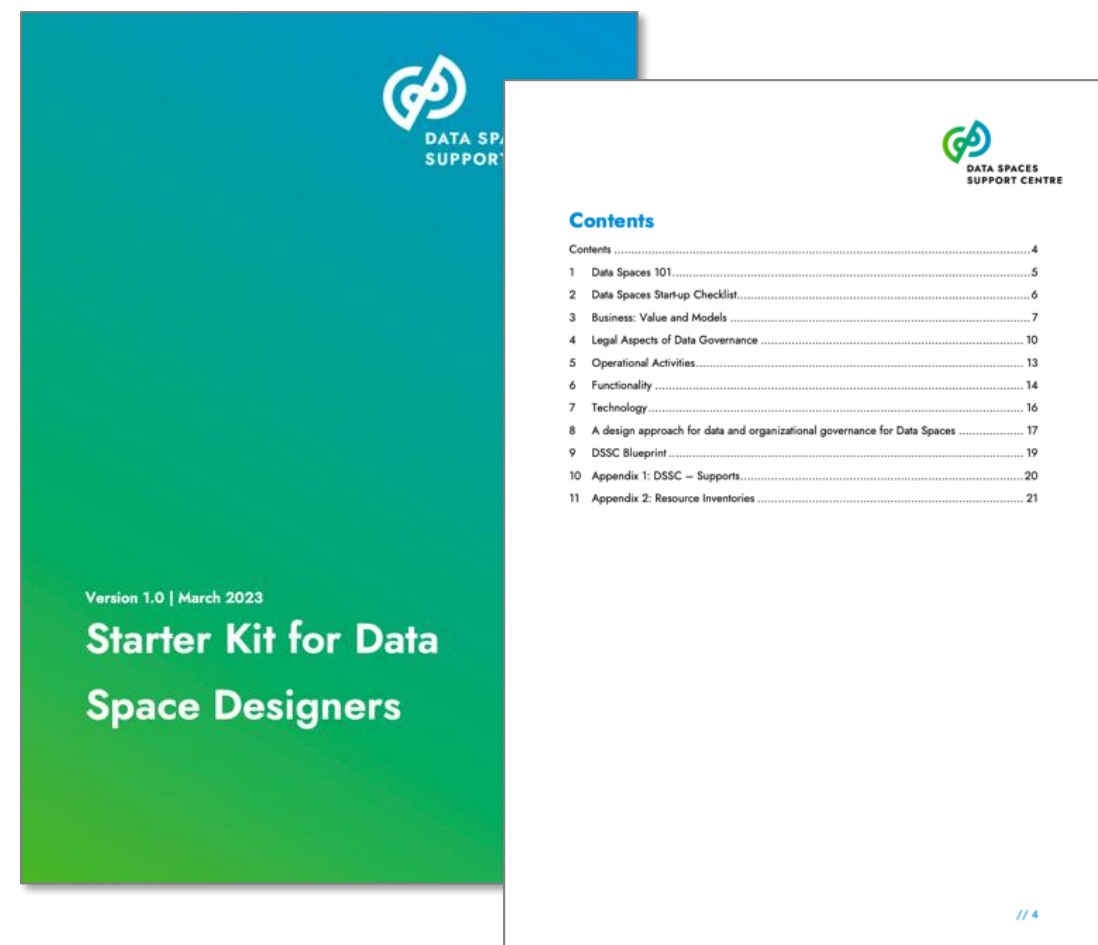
DATA SPA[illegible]
SUPPORT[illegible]

Version 1.0 | March 2023

Starter Kit for Data Space Designers

DATA SPACES
SUPPORT CENTRE

Contents

Contents ............ 4
1 Data Spaces 101 ............ 5
2 Data Spaces Start-up Checklist ............ 6
3 Business: Value and Models ............ 7
4 Legal Aspects of Data Governance ............ 10
5 Operational Activities ............ 13
6 Functionality ............ 14
7 Technology ............ 16
8 A design approach for data and organizational governance for Data Spaces ............ 17
9 DSSC Blueprint ............ 19
10 Appendix 1: DSSC – Supports ............ 20
11 Appendix 2: Resource Inventories ............ 21

// 4